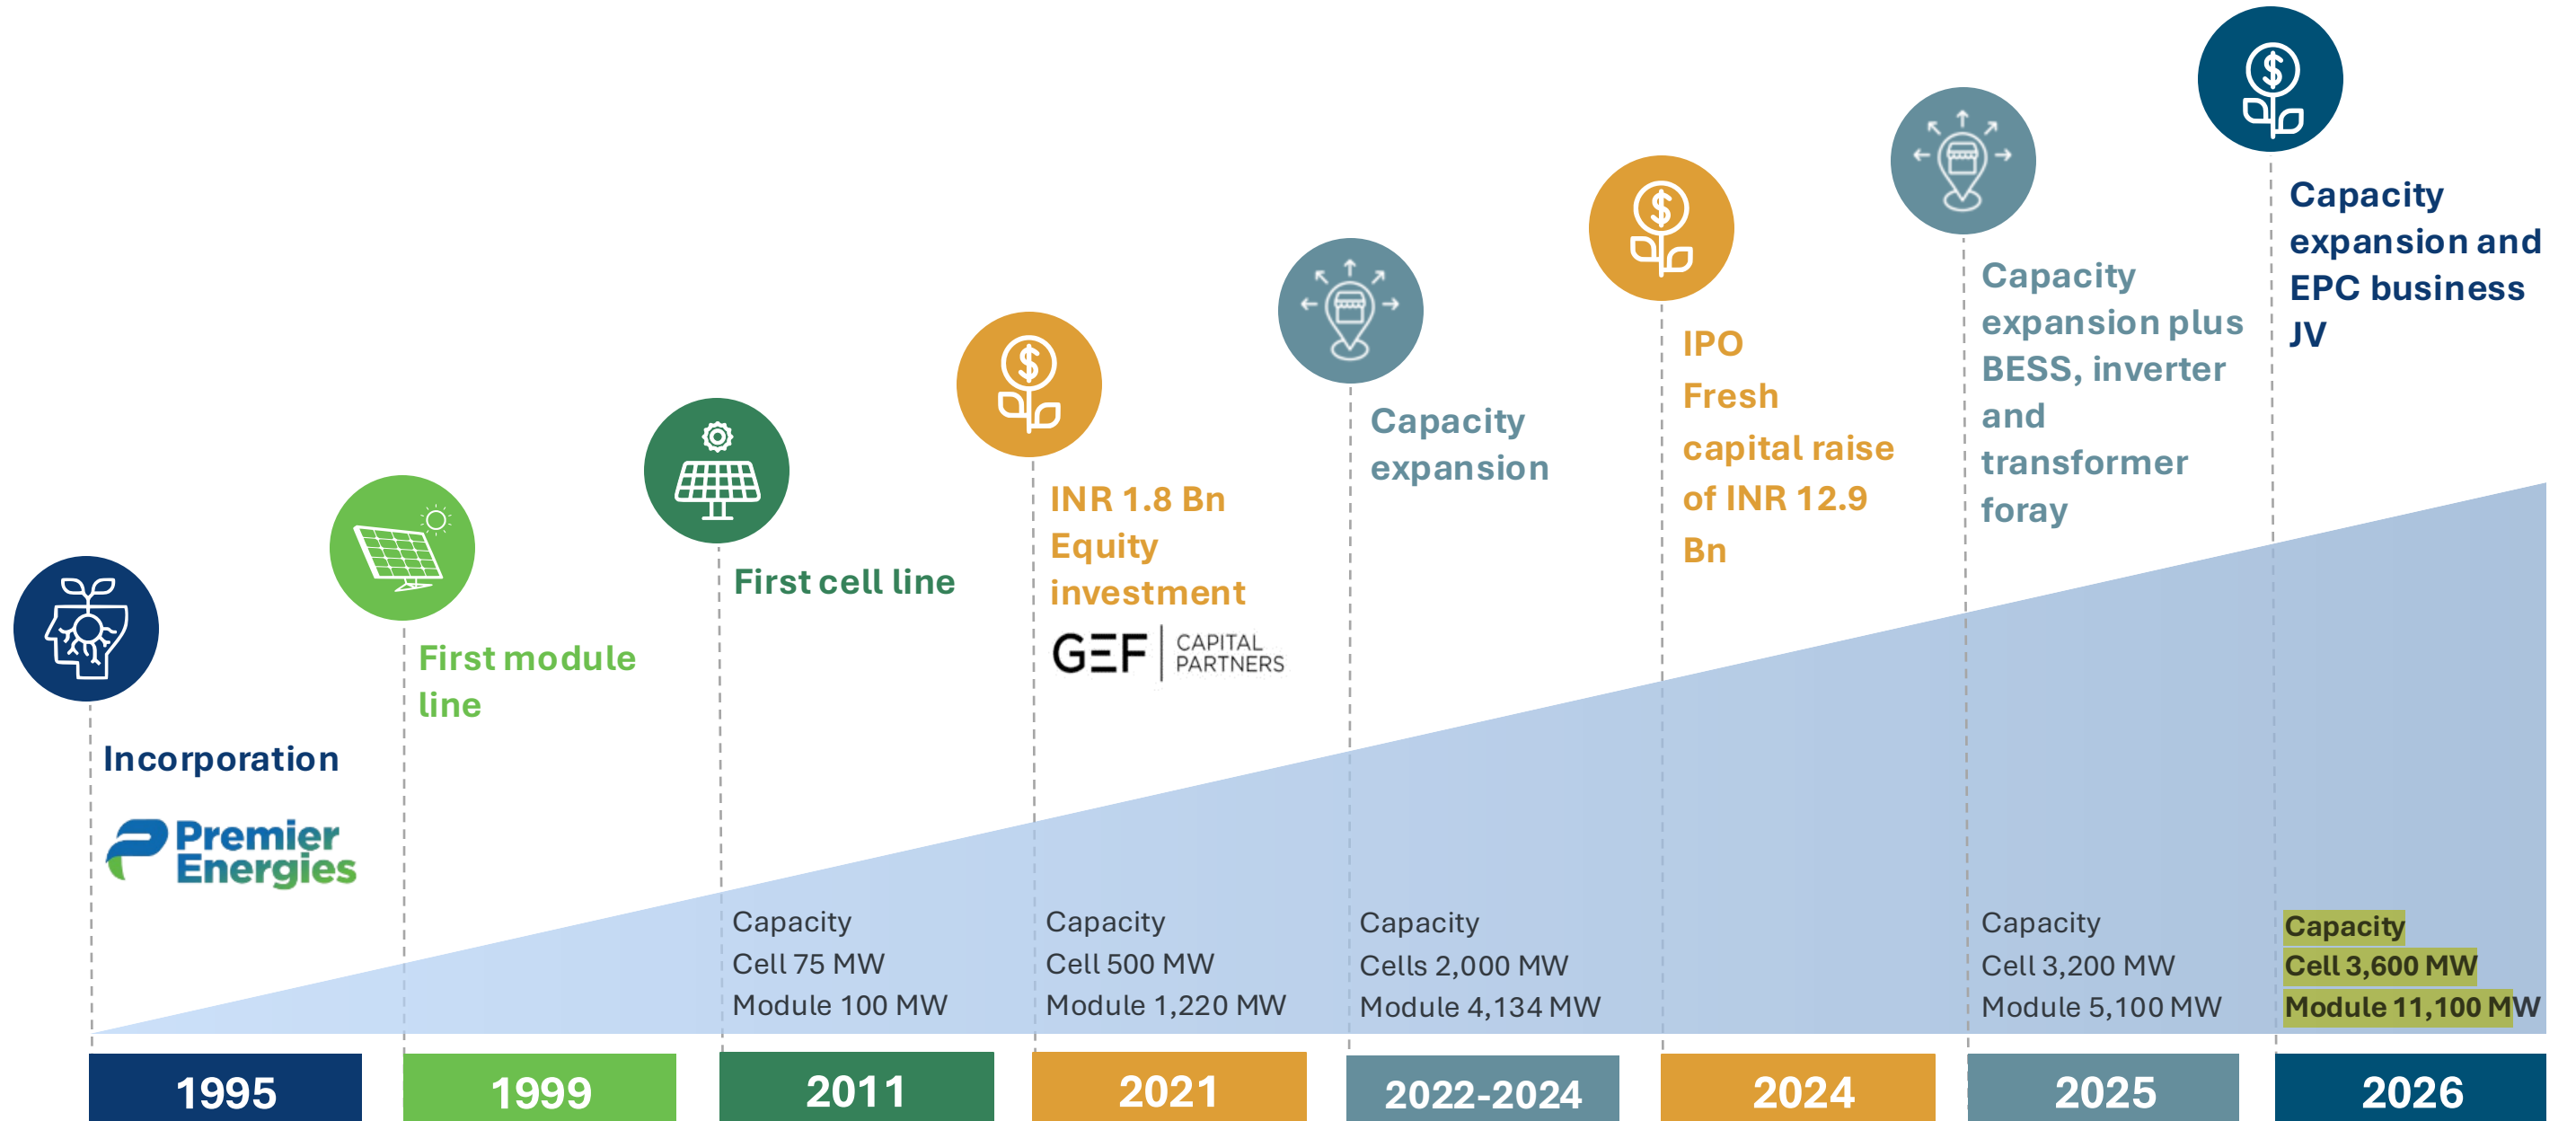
Incorporation

Premier Energies

1995

First module line

1999

First cell line

Capacity
Cell 75 MW
Module 100 MW

2011

INR 1.8 Bn Equity investment

GEF CAPITAL PARTNERS

Capacity
Cell 500 MW
Module 1,220 MW

2021

Capacity expansion

Capacity
Cells 2,000 MW
Module 4,134 MW

2022-2024

IPO
Fresh capital raise of INR 12.9 Bn

2024

Capacity expansion plus BESS, inverter and transformer foray

Capacity
Cell 3,200 MW
Module 5,100 MW

2025

Capacity expansion and EPC business JV

Capacity
Cell 3,600 MW
Module 11,100 MW

2026